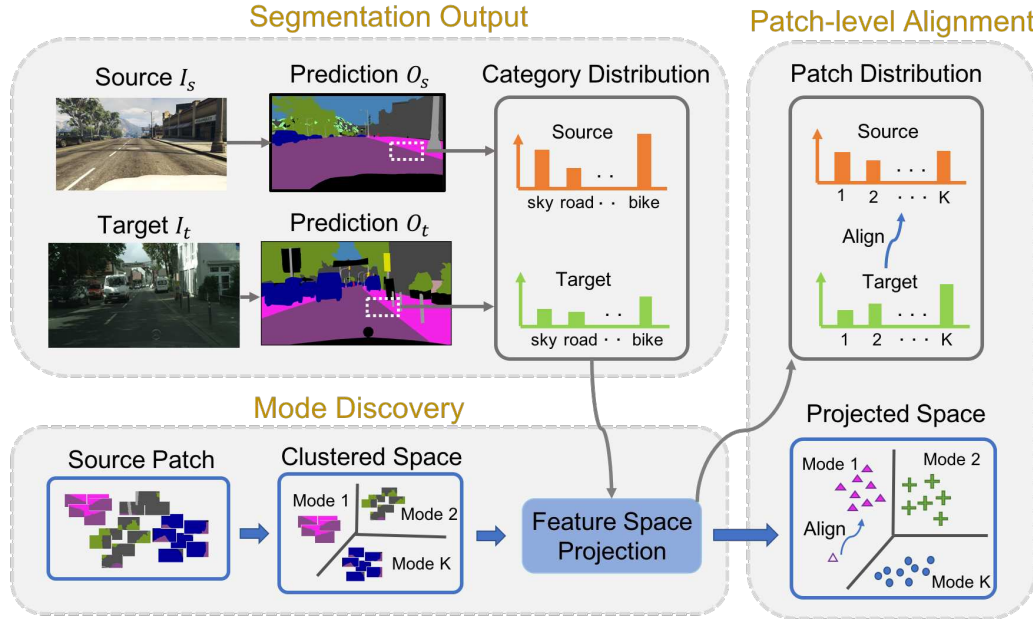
Segmentation Output

Patch-level Alignment

Source $I_s$

Prediction $O_s$

Category Distribution

Source

sky road · · bike

Target $I_t$

Prediction $O_t$

Target

sky road · · bike

Patch Distribution

Source

1 2 · · · K

Align

Target

1 2 · · · K

Mode Discovery

Source Patch

Clustered Space

Mode 1

Mode 2

Mode K

Feature Space Projection

Projected Space

Mode 1

Mode 2

Align

Mode K